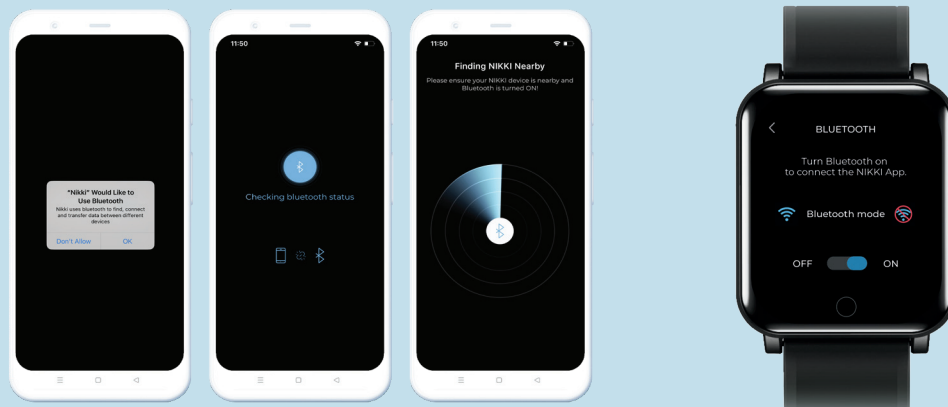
"Nikki" Would Like to Use Bluetooth
Nikki uses bluetooth to find, connect and transfer data between different devices
Don't Allow
OK

11:50
Checking bluetooth status

11:50
Finding NIKKI Nearby
Please ensure your NIKKI device is nearby and Bluetooth is turned ON!

BLUETOOTH
Turn Bluetooth on to connect the NIKKI App.
Bluetooth mode
OFF
ON